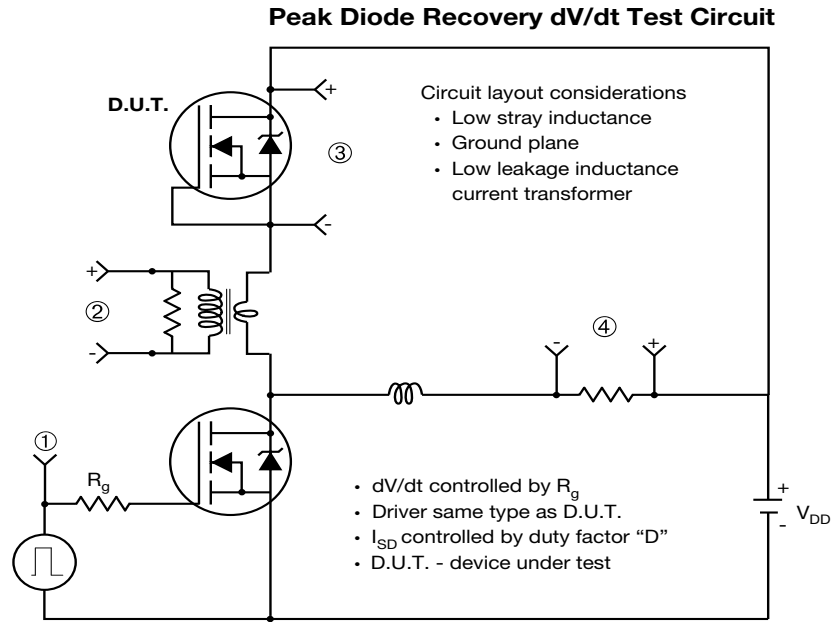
Peak Diode Recovery dV/dt Test Circuit

D.U.T.

+

③

-

Circuit layout considerations
• Low stray inductance
• Ground plane
• Low leakage inductance current transformer

+

②

-

④

-

+

①

$R_g$

• dV/dt controlled by $R_g$
• Driver same type as D.U.T.
• $I_{SD}$ controlled by duty factor "D"
• D.U.T. - device under test

+

-

$V_{DD}$